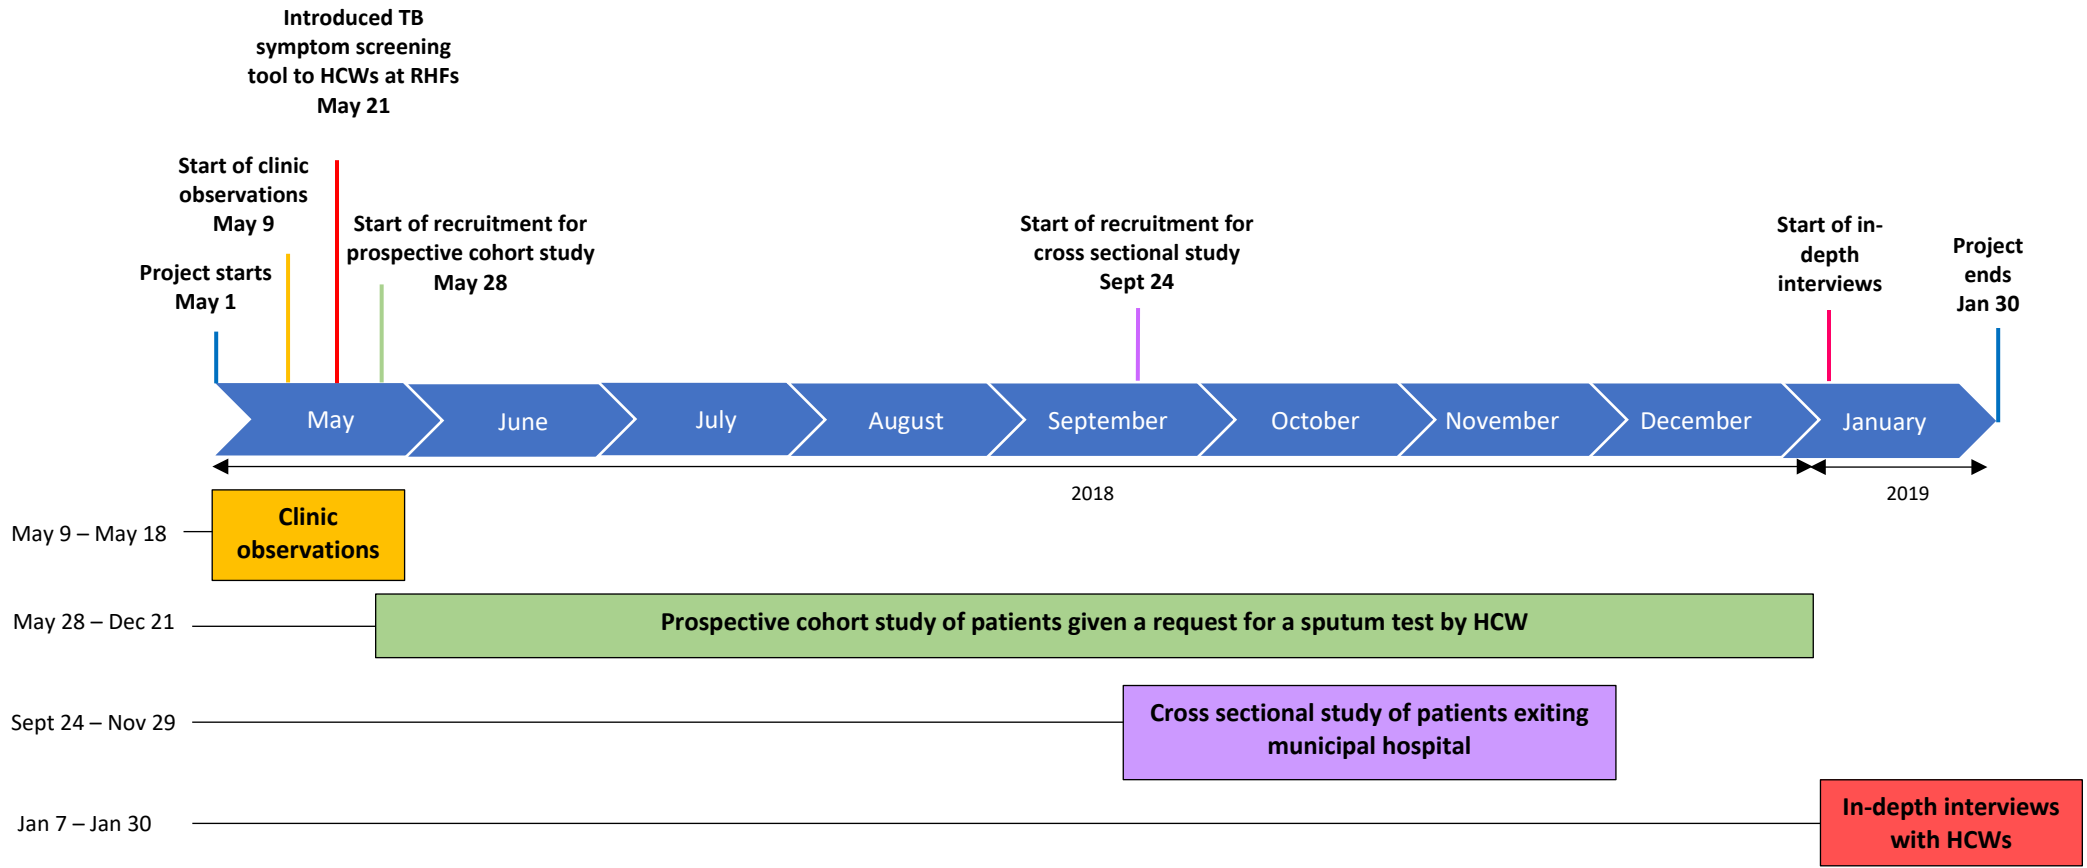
Introduced TB symptom screening tool to HCWs at RHFs
May 21

Start of clinic observations
May 9

Project starts
May 1

Start of recruitment for prospective cohort study
May 28

Start of recruitment for cross sectional study
Sept 24

Start of in-depth interviews

Project ends
Jan 30

May
June
July
August
September
October
November
December
January

2018

2019

May 9 – May 18
Clinic observations

May 28 – Dec 21
Prospective cohort study of patients given a request for a sputum test by HCW

Sept 24 – Nov 29
Cross sectional study of patients exiting municipal hospital

Jan 7 – Jan 30
In-depth interviews with HCWs